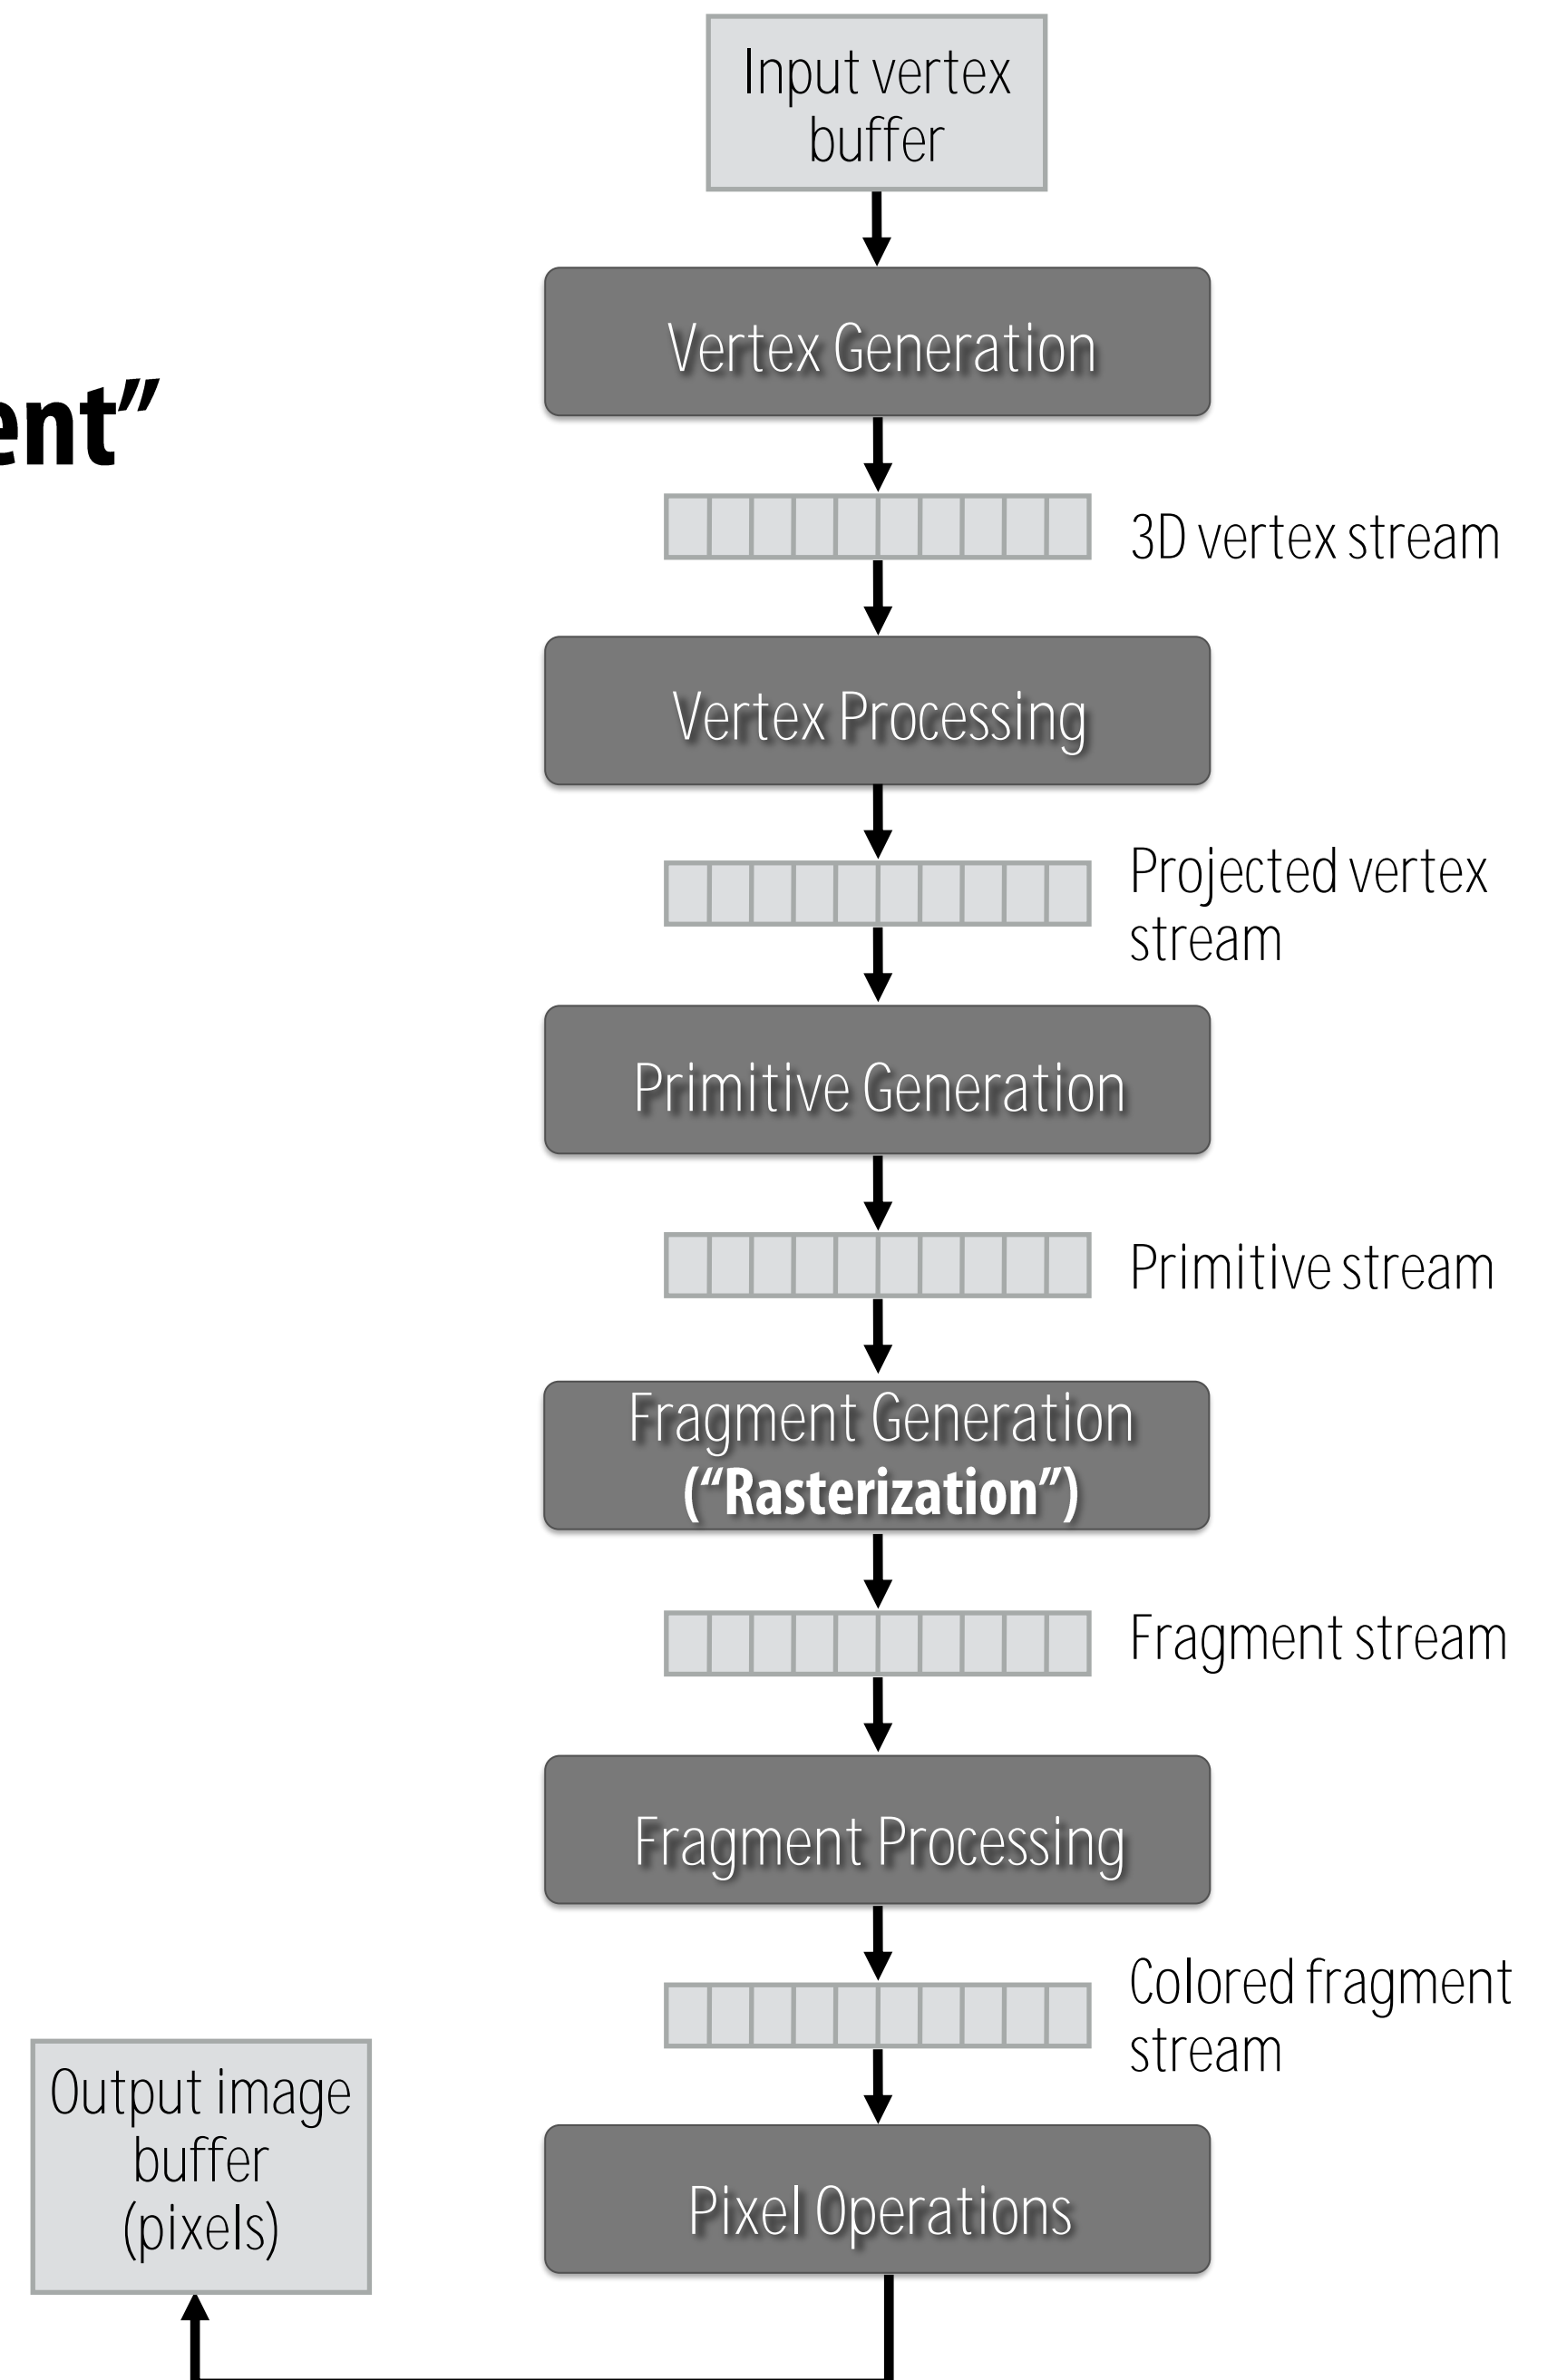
ent”

Input vertex buffer

Vertex Generation

3D vertex stream

Vertex Processing

Projected vertex stream

Primitive Generation

Primitive stream

Fragment Generation (“Rasterization”)

Fragment stream

Fragment Processing

Colored fragment stream

Pixel Operations

Output image buffer (pixels)